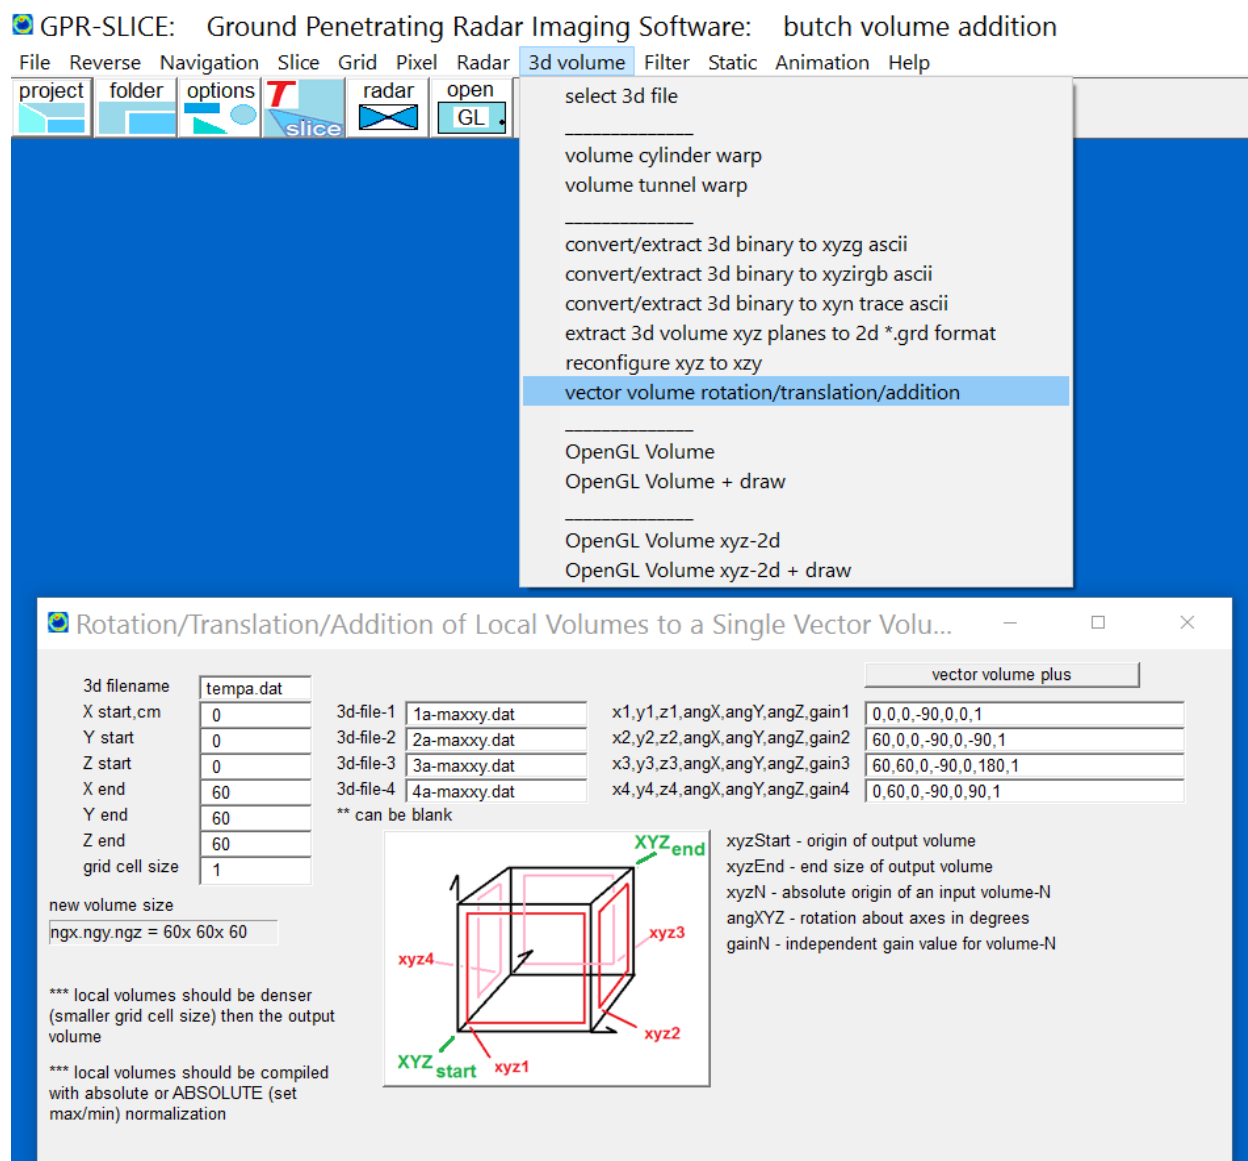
GPR-SLICE: Ground Penetrating Radar Imaging Software: butch volume addition

File Reverse Navigation Slice Grid Pixel Radar 3d volume Filter Static Animation Help

project folder options T slice radar open GL

select 3d file

volume cylinder warp
volume tunnel warp

convert/extract 3d binary to xyzg ascii
convert/extract 3d binary to xyzirgb ascii
convert/extract 3d binary to xyn trace ascii
extract 3d volume xyz planes to 2d *.grd format
reconfigure xyz to xzy
vector volume rotation/translation/addition

OpenGL Volume
OpenGL Volume + draw

OpenGL Volume xyz-2d
OpenGL Volume xyz-2d + draw

Rotation/Translation/Addition of Local Volumes to a Single Vector Volu...

vector volume plus

3d filename tempa.dat
X start,cm 0
Y start 0
Z start 0
X end 60
Y end 60
Z end 60
grid cell size 1

3d-file-1 1a-maxxy.dat
3d-file-2 2a-maxxy.dat
3d-file-3 3a-maxxy.dat
3d-file-4 4a-maxxy.dat
** can be blank

x1,y1,z1,angX,angY,angZ,gain1 0,0,0,-90,0,0,1
x2,y2,z2,angX,angY,angZ,gain2 60,0,0,-90,0,-90,1
x3,y3,z3,angX,angY,angZ,gain3 60,60,0,-90,0,180,1
x4,y4,z4,angX,angY,angZ,gain4 0,60,0,-90,0,90,1

new volume size
ngx.ngy.ngz = 60x 60x 60

$XYZ_{end}$
xyz3
xyz4
xyz2
$XYZ_{start}$
xyz1

xyzStart - origin of output volume
xyzEnd - end size of output volume
xyzN - absolute origin of an input volume-N
angXYZ - rotation about axes in degrees
gainN - independent gain value for volume-N

*** local volumes should be denser (smaller grid cell size) then the output volume

*** local volumes should be compiled with absolute or ABSOLUTE (set max/min) normalization